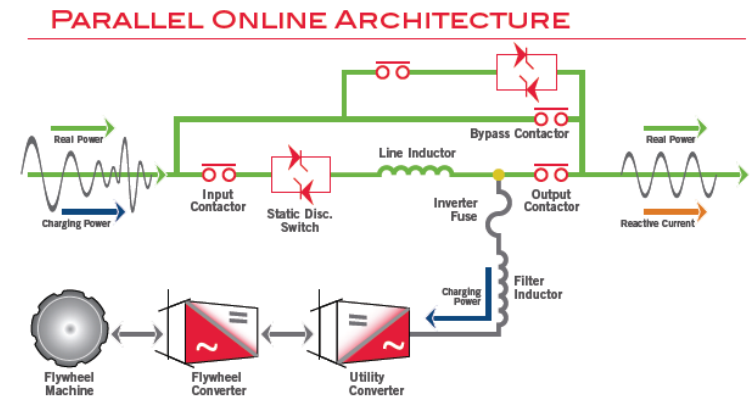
Parallel Online Architecture

Real Power

Charging Power

Input Contactor

Static Disc. Switch

Line Inductor

Bypass Contactor

Real Power

Output Contactor

Reactive Current

Inverter Fuse

Charging Power

Filter Inductor

Flywheel Machine

Flywheel Converter

Utility Converter